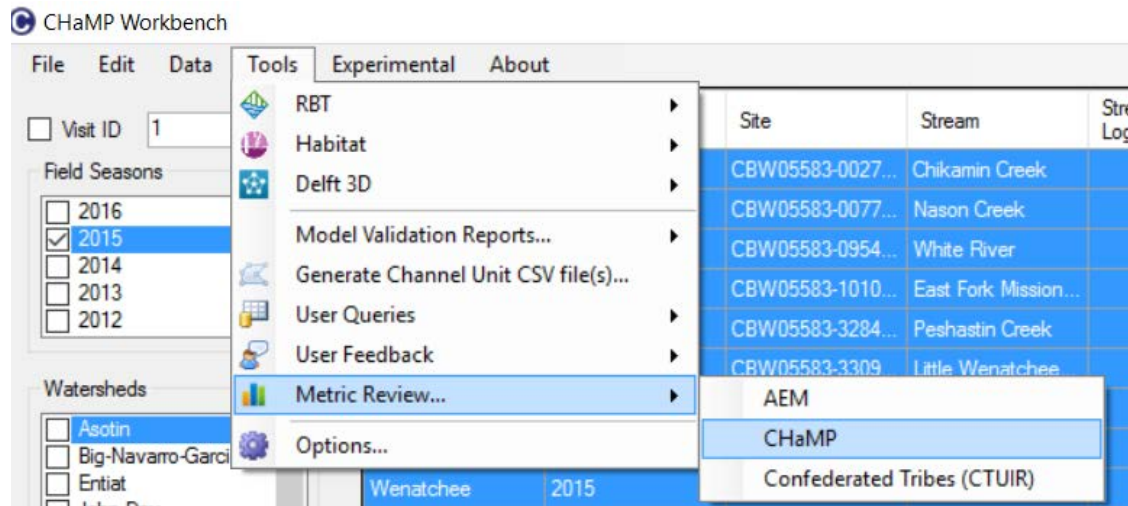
CHaMP Workbench

File Edit Data Tools Experimental About

Visit ID 1

Field Seasons
2016
2015
2014
2013
2012

Watersheds
Asotin
Big-Navarro-Garci
Entiat

RBT
Habitat
Delft 3D
Model Validation Reports...
Generate Channel Unit CSV file(s)...
User Queries
User Feedback
Metric Review...
Options...

AEM
CHaMP
Confederated Tribes (CTUIR)

| Site | Stream | Str Log |
|---|---|---|
| CBW05583-0027... | Chikamin Creek | |
| CBW05583-0077... | Nason Creek | |
| CBW05583-0954... | White River | |
| CBW05583-1010... | East Fork Mission... | |
| CBW05583-3284... | Peshastin Creek | |
| CBW05583-3309... | Little Wenatchee... | |

Wenatchee 2015